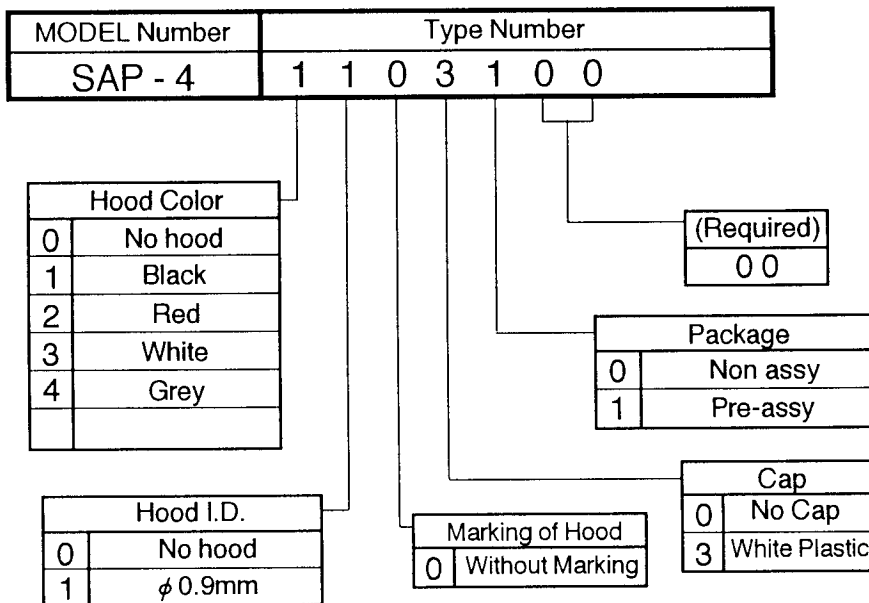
| MODEL Number | Type Number |
|---|---|
| SAP - 4 | 1 1 0 3 1 0 0 |

| Hood Color | |
|---|---|
| 0 | No hood |
| 1 | Black |
| 2 | Red |
| 3 | White |
| 4 | Grey |
| | |

| (Required) |
|---|
| 0 0 |

| Package | |
|---|---|
| 0 | Non assy |
| 1 | Pre-assy |

| Cap | |
|---|---|
| 0 | No Cap |
| 3 | White Plastic |

| Hood I.D. | |
|---|---|
| 0 | No hood |
| 1 | $\phi$ 0.9mm |

| Marking of Hood | |
|---|---|
| 0 | Without Marking |